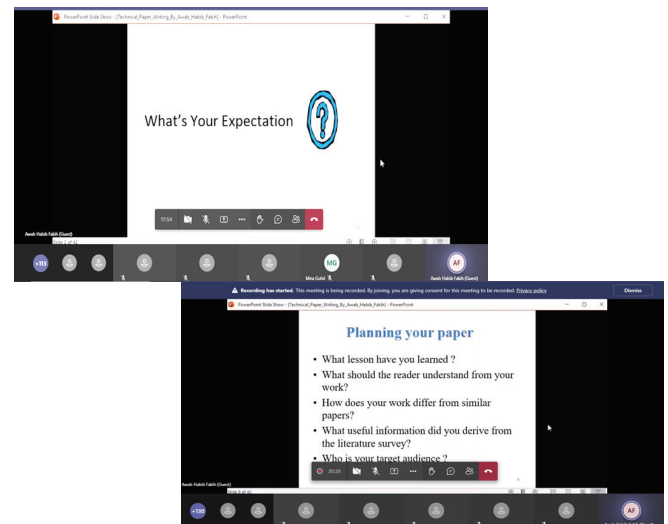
PowerPoint Slide Show - [Technical_Paper_Writing_By_Awab_Habib_Fakih] - PowerPoint

What's Your Expectation

?

17:54

Awab Habib Fakih (Guest)

Slide 2 of 42

+113

MG

Mita Gohil

AF

Awab Habib Fakih (Guest)

Recording has started. This meeting is being recorded. By joining, you are giving consent for this meeting to be recorded. Privacy policy

Dismiss

PowerPoint Slide Show - [Technical_Paper_Writing_By_Awab_Habib_Fakih] - PowerPoint

Planning your paper

- What lesson have you learned ?
- What should the reader understand from your work?
- How does your work differ from similar papers?
- What useful information did you derive from the literature survey?
- Who is your target audience ?

00:00

Awab Habib Fakih (Guest)

Slide 6 of 42

+130

AF